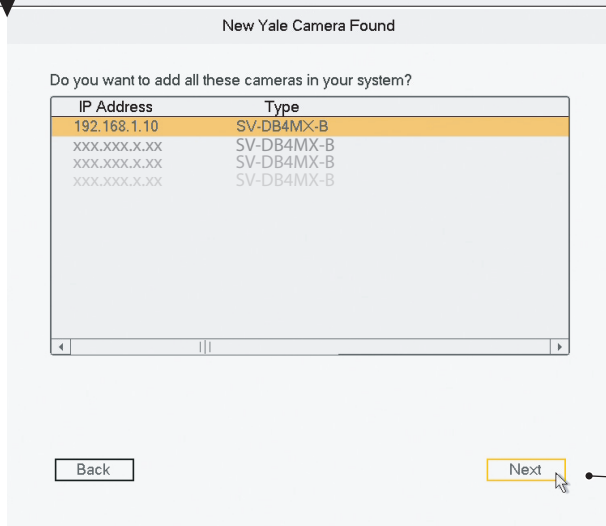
New Yale Camera Found

Do you want to add all these cameras in your system?

| IP Address | Type |
|---|---|
| 192.168.1.10 | SV-DB4MX-B |
| xxx.xxx.x.xx | SV-DB4MX-B |
| xxx.xxx.x.xx | SV-DB4MX-B |
| xxx.xxx.x.xx | SV-DB4MX-B |

Back

Next